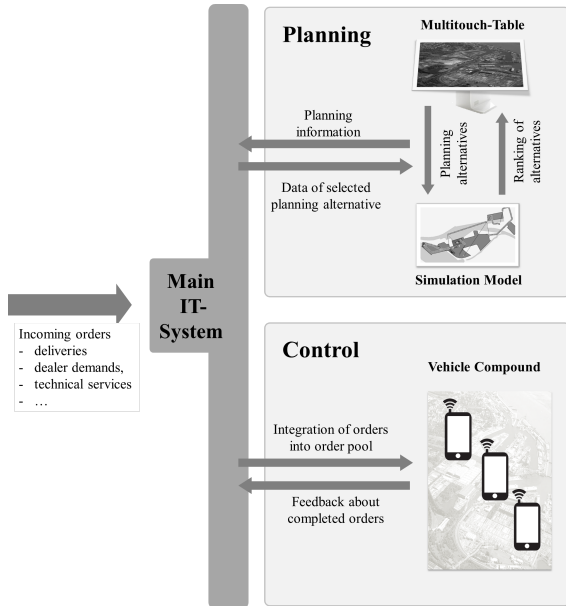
Planning

Multitouch-Table

Planning information

Data of selected planning alternative

Planning alternatives

Ranking of alternatives

Simulation Model

Main IT-System

Incoming orders
- deliveries
- dealer demands,
- technical services
- …

Control

Vehicle Compound

Integration of orders into order pool

Feedback about completed orders